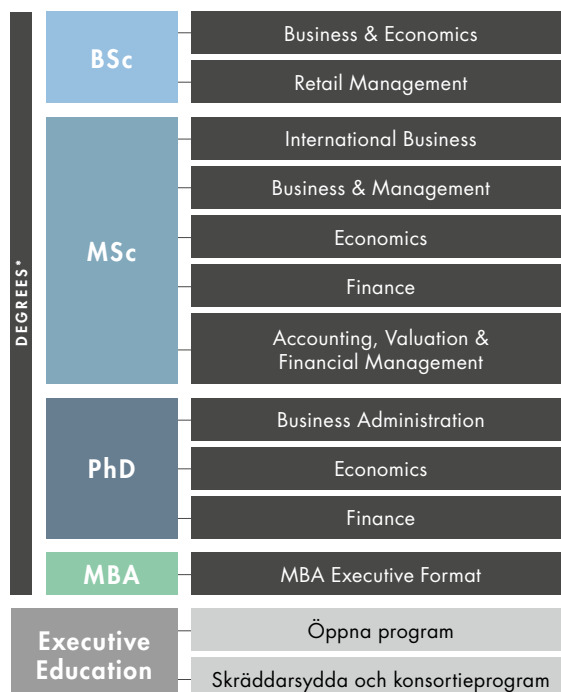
DEGREES*

BSc
Business & Economics
Retail Management

MSc
International Business
Business & Management
Economics
Finance
Accounting, Valuation & Financial Management

PhD
Business Administration
Economics
Finance

MBA
MBA Executive Format

Executive Education
Öppna program
Skräddarsydda och konsortieprogram